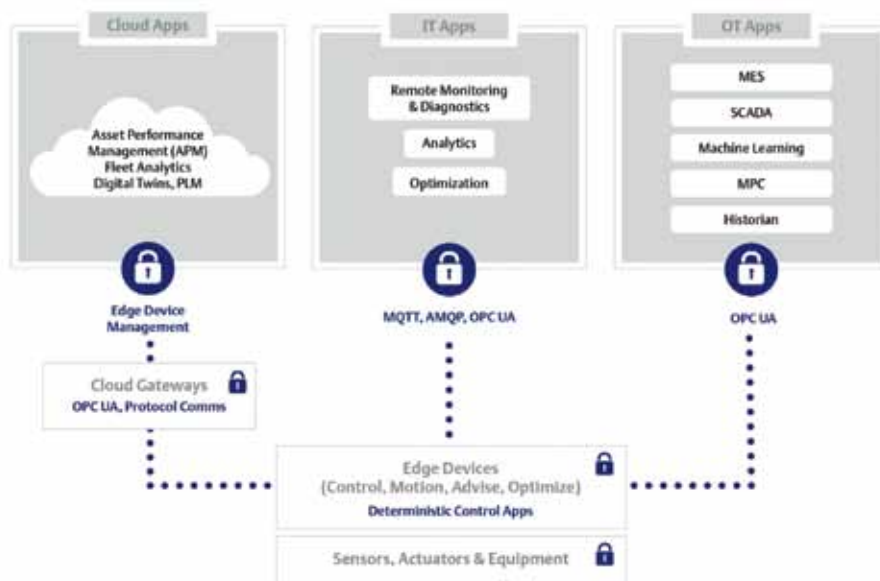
Cloud Apps

Asset Performance Management (APM)
Fleet Analytics
Digital Twins, PLM

IT Apps

Remote Monitoring & Diagnostics

Analytics

Optimization

OT Apps

MES

SCADA

Machine Learning

MPC

Historian

Edge Device Management

MQTT, AMQP, OPC UA

OPC UA

Cloud Gateways
OPC UA, Protocol Comms

Edge Devices
(Control, Motion, Advise, Optimize)
Deterministic Control Apps

Sensors, Actuators & Equipment